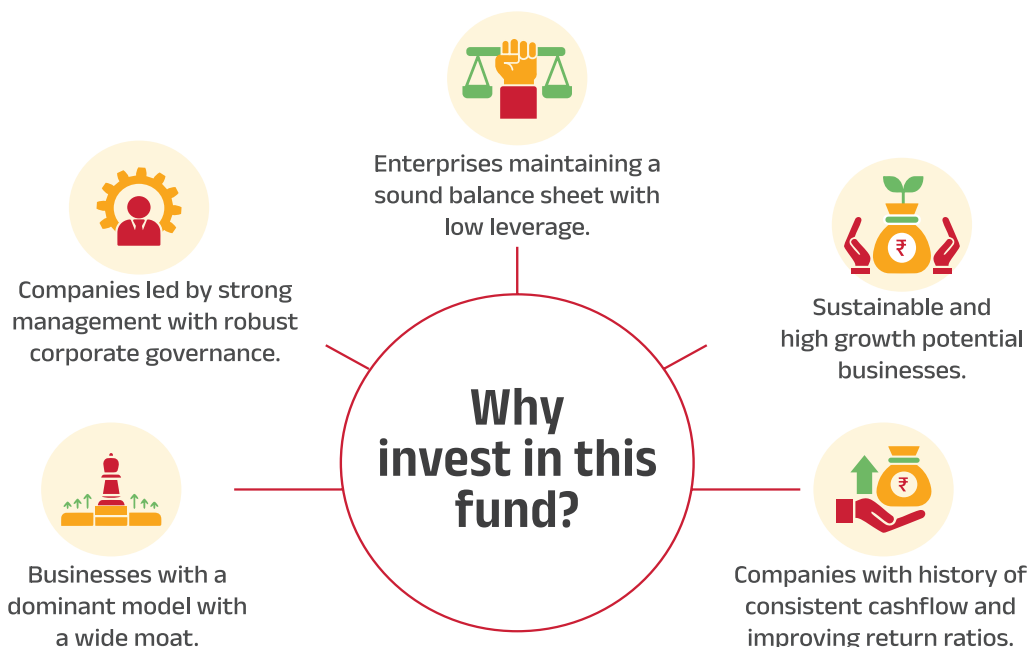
Enterprises maintaining a sound balance sheet with low leverage.

Companies led by strong management with robust corporate governance.

Sustainable and high growth potential businesses.

Why invest in this fund?

Businesses with a dominant model with a wide moat.

₹

₹

Companies with history of consistent cashflow and improving return ratios.